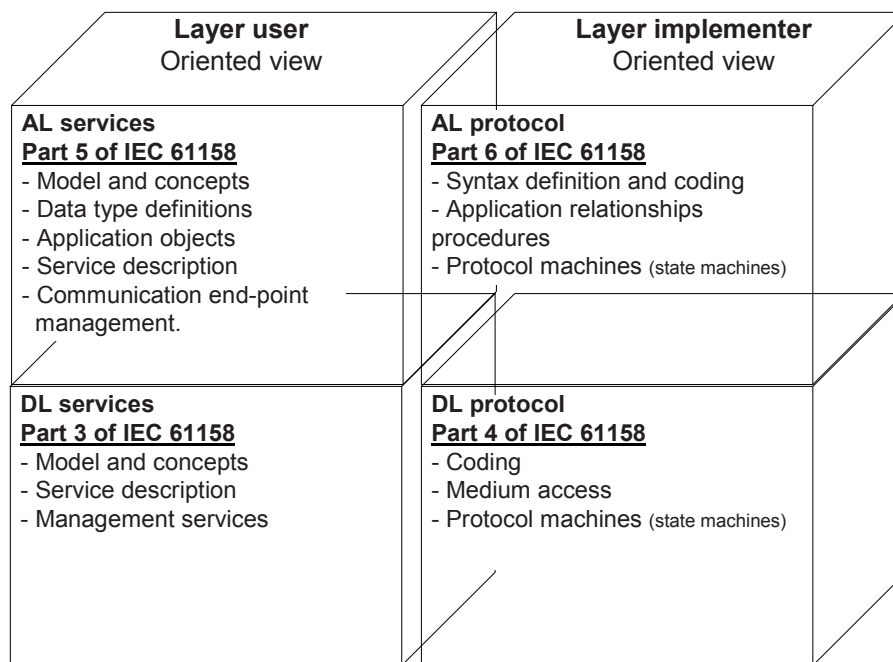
Layer user
Oriented view

Layer implementer
Oriented view

AL services
Part 5 of IEC 61158
- Model and concepts
- Data type definitions
- Application objects
- Service description
- Communication end-point management.

AL protocol
Part 6 of IEC 61158
- Syntax definition and coding
- Application relationships procedures
- Protocol machines (state machines)

DL services
Part 3 of IEC 61158
- Model and concepts
- Service description
- Management services

DL protocol
Part 4 of IEC 61158
- Coding
- Medium access
- Protocol machines (state machines)